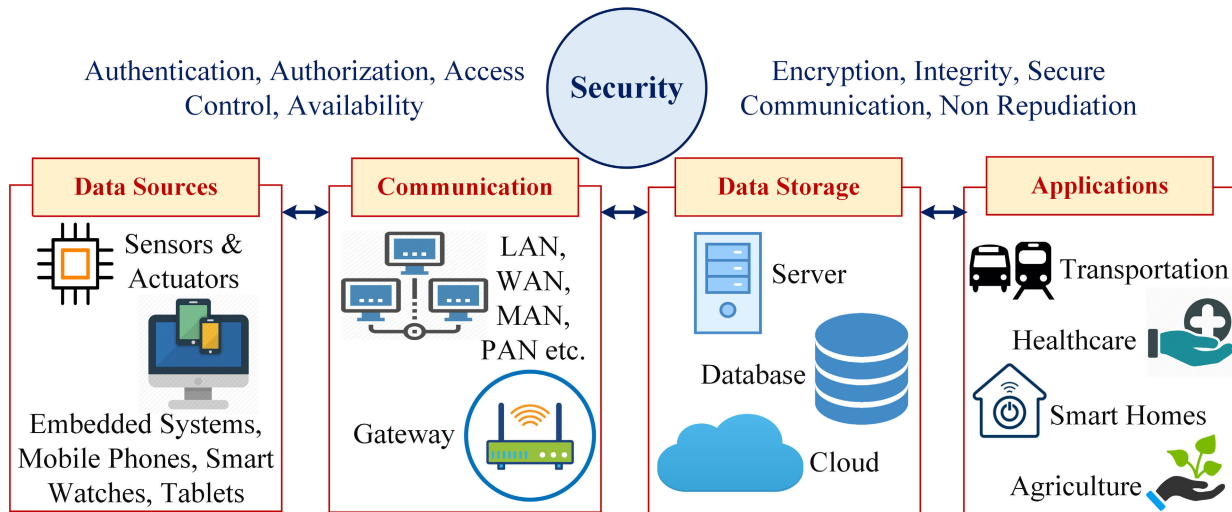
Authentication, Authorization, Access Control, Availability

Security

Encryption, Integrity, Secure Communication, Non Repudiation

Data Sources

Sensors & Actuators

Embedded Systems, Mobile Phones, Smart Watches, Tablets

Communication

LAN, WAN, MAN, PAN etc.

Gateway

Data Storage

Server

Database

Cloud

Applications

Transportation

Healthcare

Smart Homes

Agriculture